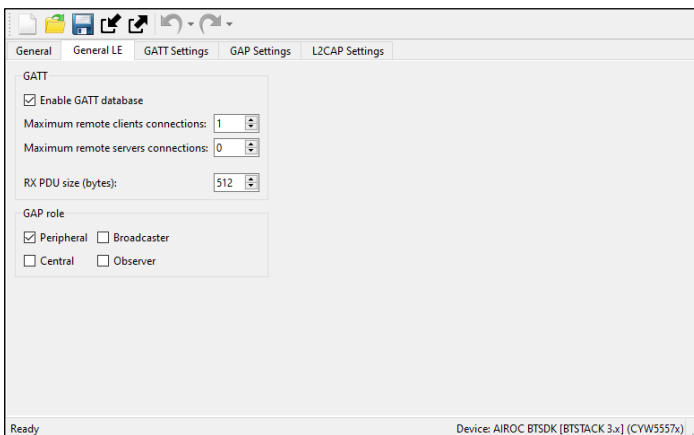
General General LE GATT Settings GAP Settings L2CAP Settings

GATT

Enable GATT database

Maximum remote clients connections: 1

Maximum remote servers connections: 0

RX PDU size (bytes): 512

GAP role

Peripheral Broadcaster

Central Observer

Ready

Device: AIROC BTSDK [BTSTACK 3.x] (CYW5557x)